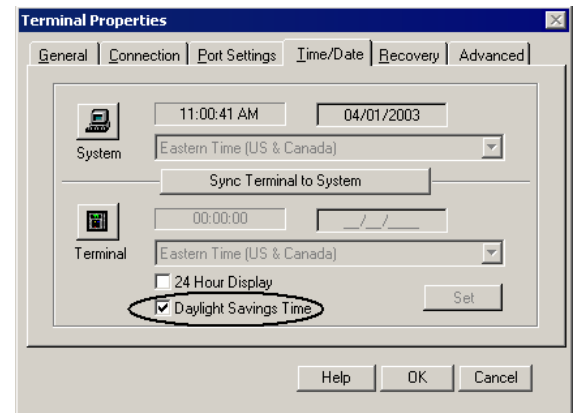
Terminal Properties

General | Connection | Port Settings | Time/Date | Recovery | Advanced

System
11:00:41 AM
04/01/2003
Eastern Time (US & Canada)

Sync Terminal to System

Terminal
00:00:00
__/__/____
Eastern Time (US & Canada)

24 Hour Display
Daylight Savings Time

Set

Help
OK
Cancel